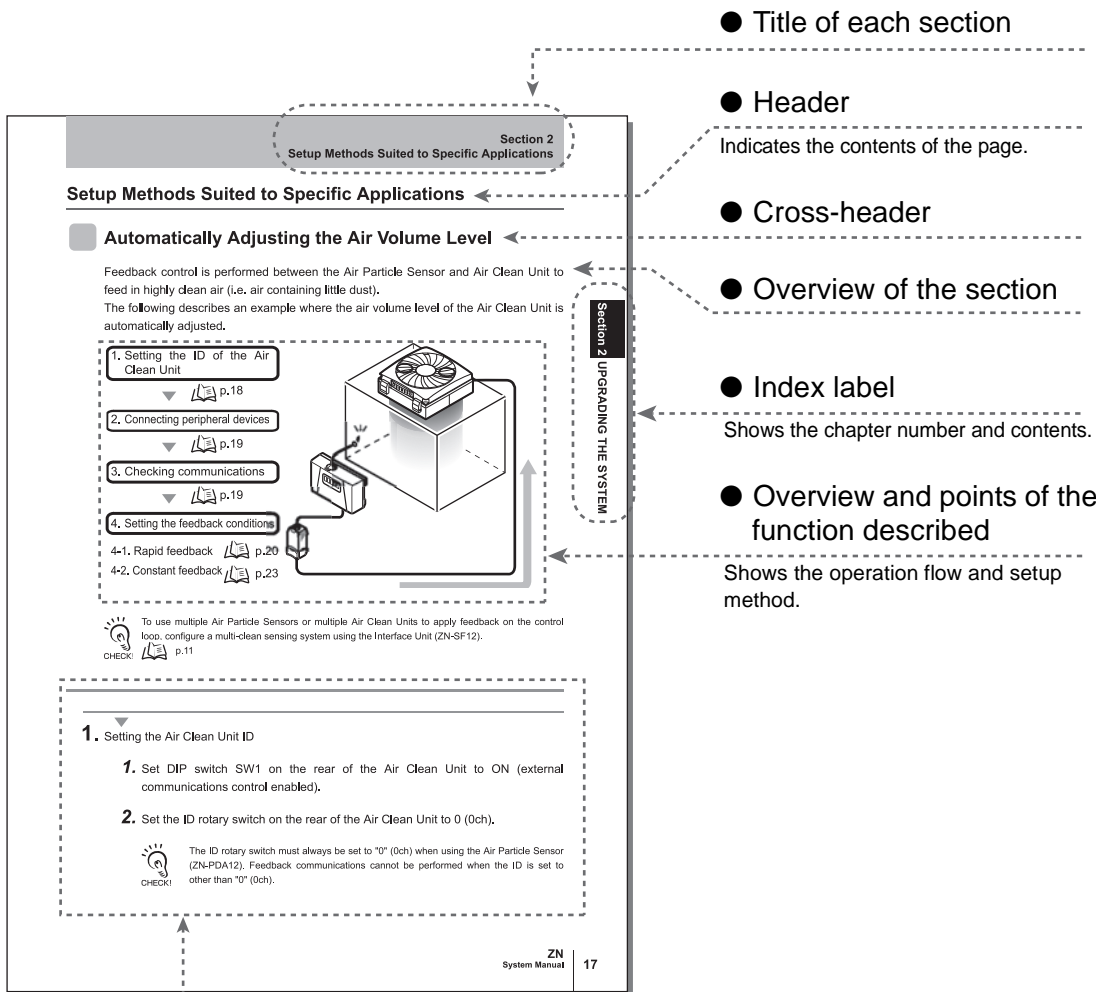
Section 2
Setup Methods Suited to Specific Applications

Setup Methods Suited to Specific Applications

Automatically Adjusting the Air Volume Level

Feedback control is performed between the Air Particle Sensor and Air Clean Unit to feed in highly clean air (i.e. air containing little dust).
The following describes an example where the air volume level of the Air Clean Unit is automatically adjusted.

1. Setting the ID of the Air Clean Unit
p.18
2. Connecting peripheral devices
p.19
3. Checking communications
p.19
4. Setting the feedback conditions
4-1. Rapid feedback p.20
4-2. Constant feedback p.23

Section 2 UPGRADING THE SYSTEM

CHECK! To use multiple Air Particle Sensors or multiple Air Clean Units to apply feedback on the control loop, configure a multi-clean sensing system using the Interface Unit (ZN-SF12).
p.11

1. Setting the Air Clean Unit ID

1. Set DIP switch SW1 on the rear of the Air Clean Unit to ON (external communications control enabled).

2. Set the ID rotary switch on the rear of the Air Clean Unit to 0 (0ch).

CHECK! The ID rotary switch must always be set to "0" (0ch) when using the Air Particle Sensor (ZN-PDA12). Feedback communications cannot be performed when the ID is set to other than "0" (0ch).

ZN
System Manual 17

● Title of each section

● Header
Indicates the contents of the page.

● Cross-header

● Overview of the section

● Index label
Shows the chapter number and contents.

● Overview and points of the function described
Shows the operation flow and setup method.